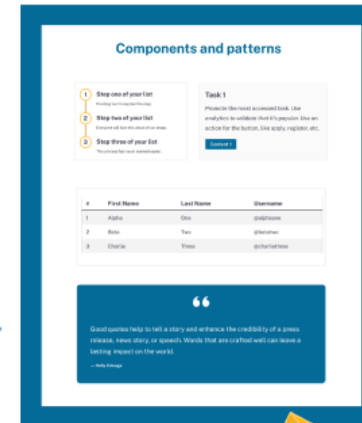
Components and patterns

1 Step one of your list
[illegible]

2 Step two of your list
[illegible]

3 Step three of your list
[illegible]

Task 1
Promote the most accessed task. Use analytics to validate that it's popular. Use an action for the button, like apply, register, etc.

Connect 1

| # | First Name | Last Name | Username |
|---|---|---|---|
| 1 | Alpha | One | @alphaone |
| 2 | Beta | Two | @betatwo |
| 3 | Charlie | Three | @charliethree |

❝

Good quotes help to tell a story and enhance the credibility of a press release, news story, or speech. Words that are crafted well can leave a lasting impact on the world.

— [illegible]